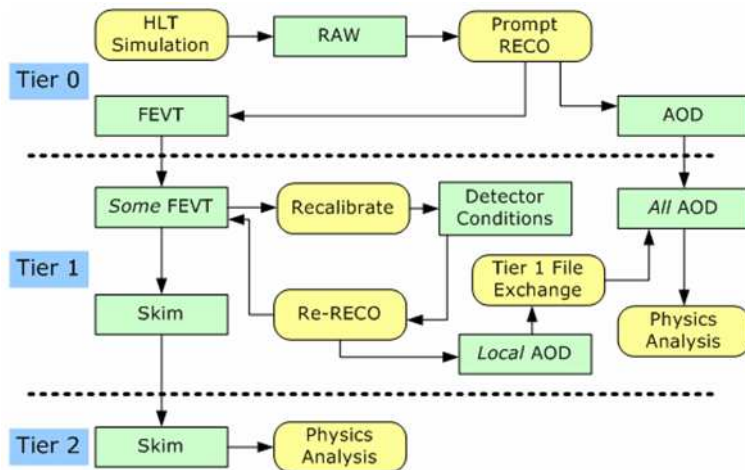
HLT Simulation

RAW

Prompt RECO

Tier 0

FEVT

AOD

Some FEVT

Recalibrate

Detector Conditions

All AOD

Tier 1

Tier 1 File Exchange

Skim

Re-RECO

Physics Analysis

Local AOD

Tier 2

Skim

Physics Analysis